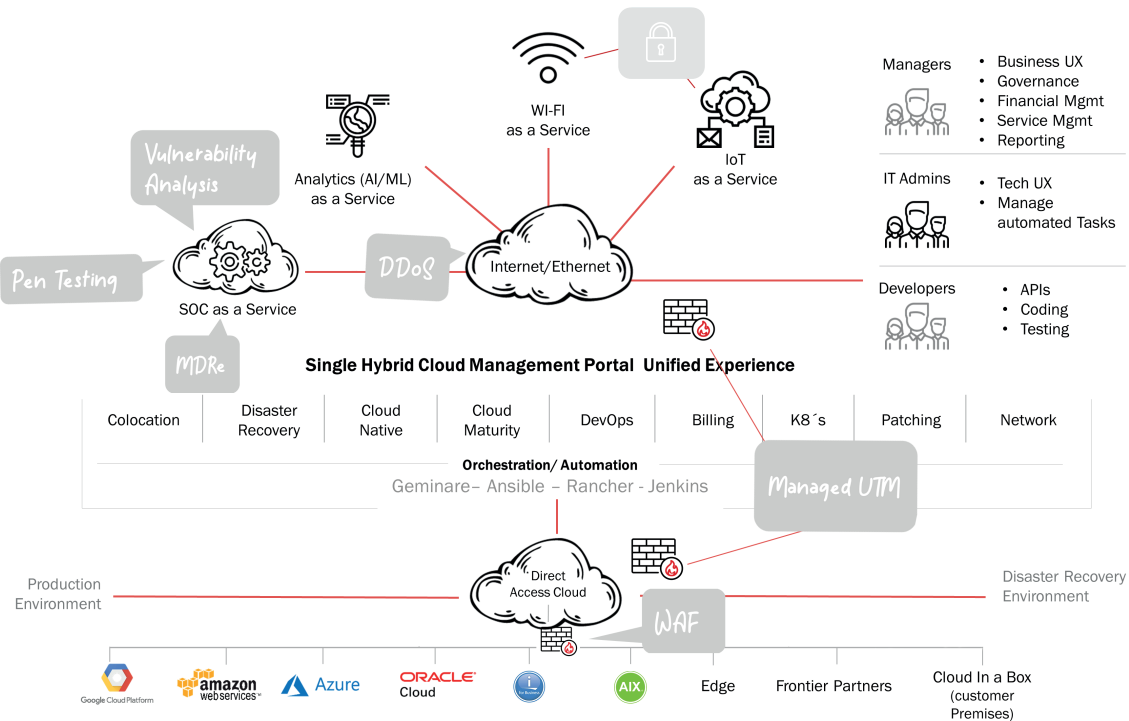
WI-FI
as a Service

IoT
as a Service

Analytics (AI/ML)
as a Service

Vulnerability Analysis

Pen Testing

SOC as a Service

DDoS

Internet/Ethernet

MDRe

Managers
• Business UX
• Governance
• Financial Mgmt
• Service Mgmt
• Reporting

IT Admins
• Tech UX
• Manage automated Tasks

Developers
• APIs
• Coding
• Testing

Single Hybrid Cloud Management Portal Unified Experience

| Colocation | Disaster Recovery | Cloud Native | Cloud Maturity | DevOps | Billing | K8´s | Patching | Network |
|---|---|---|---|---|---|---|---|---|

Orchestration/ Automation
Geminare– Ansible – Rancher - Jenkins

Managed UTM

Production Environment

Direct Access Cloud

Disaster Recovery Environment

WAF

Google Cloud Platform
amazon web services
Azure
ORACLE Cloud
AIX
Edge
Frontier Partners
Cloud In a Box (customer Premises)